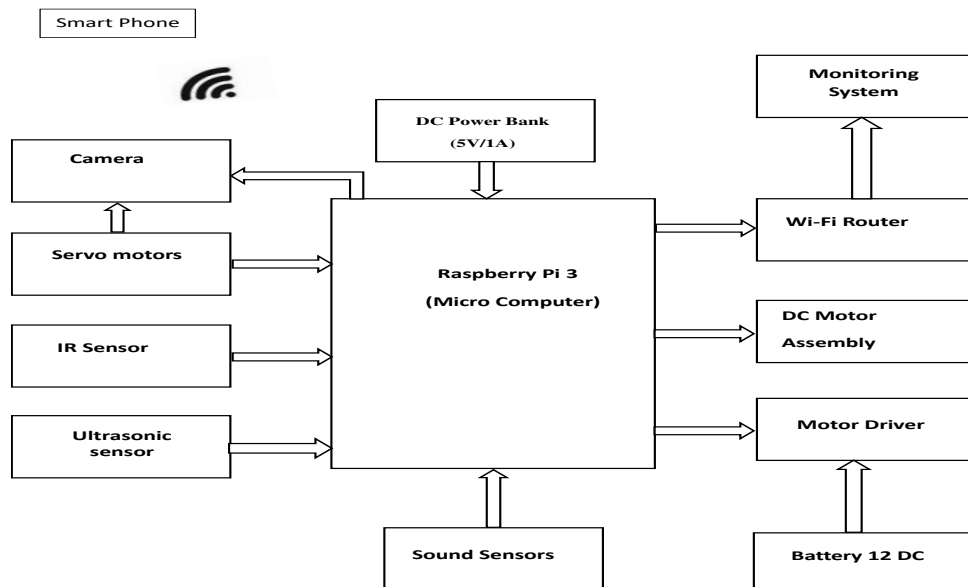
Smart Phone

Monitoring System

DC Power Bank (5V/1A)

Camera

Wi-Fi Router

Servo motors

Raspberry Pi 3 (Micro Computer)

DC Motor Assembly

IR Sensor

Ultrasonic sensor

Motor Driver

Sound Sensors

Battery 12 DC